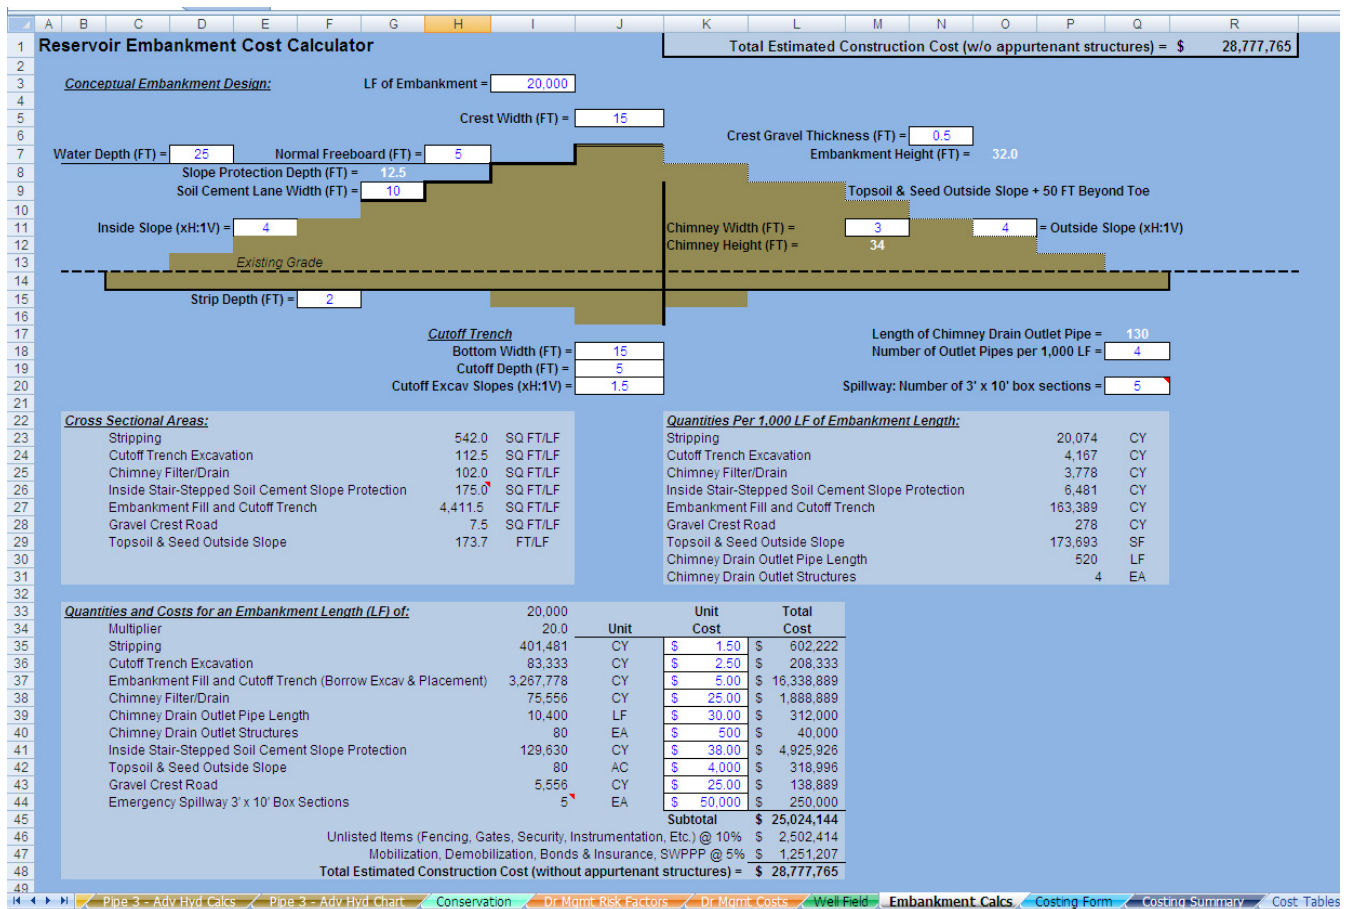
| A | B | C | D | E | F | G | H | I | J | K | L | M | N | O | P | Q | R |
|---|---|---|---|---|---|---|---|---|---|---|---|---|---|---|---|---|---|

Reservoir Embankment Cost Calculator

Total Estimated Construction Cost (w/o appurtenant structures) = $ 28,777,765

Conceptual Embankment Design:

LF of Embankment = 20,000

Crest Width (FT) = 15

Crest Gravel Thickness (FT) = 0.5

Embankment Height (FT) = 32.0

Water Depth (FT) = 25

Normal Freeboard (FT) = 5

Slope Protection Depth (FT) = 12.5

Soil Cement Lane Width (FT) = 10

Topsoil & Seed Outside Slope + 50 FT Beyond Toe

Inside Slope (xH:1V) = 4

Chimney Width (FT) = 3

4 = Outside Slope (xH:1V)

Chimney Height (FT) = 34

Existing Grade

Strip Depth (FT) = 2

Cutoff Trench

Bottom Width (FT) = 15

Cutoff Depth (FT) = 5

Cutoff Excav Slopes (xH:1V) = 1.5

Length of Chimney Drain Outlet Pipe = 130

Number of Outlet Pipes per 1,000 LF = 4

Spillway: Number of 3' x 10' box sections = 5

Cross Sectional Areas:

| | | |
|---|---|---|
| Stripping | 542.0 | SQ FT/LF |
| Cutoff Trench Excavation | 112.5 | SQ FT/LF |
| Chimney Filter/Drain | 102.0 | SQ FT/LF |
| Inside Stair-Stepped Soil Cement Slope Protection | 175.0 | SQ FT/LF |
| Embankment Fill and Cutoff Trench | 4,411.5 | SQ FT/LF |
| Gravel Crest Road | 7.5 | SQ FT/LF |
| Topsoil & Seed Outside Slope | 173.7 | FT/LF |

Quantities Per 1,000 LF of Embankment Length:

| | | |
|---|---|---|
| Stripping | 20,074 | CY |
| Cutoff Trench Excavation | 4,167 | CY |
| Chimney Filter/Drain | 3,778 | CY |
| Inside Stair-Stepped Soil Cement Slope Protection | 6,481 | CY |
| Embankment Fill and Cutoff Trench | 163,389 | CY |
| Gravel Crest Road | 278 | CY |
| Topsoil & Seed Outside Slope | 173,693 | SF |
| Chimney Drain Outlet Pipe Length | 520 | LF |
| Chimney Drain Outlet Structures | 4 | EA |

| Quantities and Costs for an Embankment Length (LF) of: | 20,000 | Unit | Unit Cost | Total Cost |
|---|---|---|---|---|
| Multiplier | 20.0 | | | |
| Stripping | 401,481 | CY | $ 1.50 | $ 602,222 |
| Cutoff Trench Excavation | 83,333 | CY | $ 2.50 | $ 208,333 |
| Embankment Fill and Cutoff Trench (Borrow Excav & Placement) | 3,267,778 | CY | $ 5.00 | $ 16,338,889 |
| Chimney Filter/Drain | 75,556 | CY | $ 25.00 | $ 1,888,889 |
| Chimney Drain Outlet Pipe Length | 10,400 | LF | $ 30.00 | $ 312,000 |
| Chimney Drain Outlet Structures | 80 | EA | $ 500 | $ 40,000 |
| Inside Stair-Stepped Soil Cement Slope Protection | 129,630 | CY | $ 38.00 | $ 4,925,926 |
| Topsoil & Seed Outside Slope | 80 | AC | $ 4,000 | $ 318,996 |
| Gravel Crest Road | 5,556 | CY | $ 25.00 | $ 138,889 |
| Emergency Spillway 3' x 10' Box Sections | 5 | EA | $ 50,000 | $ 250,000 |
| | | | Subtotal | $ 25,024,144 |

Unlisted Items (Fencing, Gates, Security, Instrumentation, Etc.) @ 10% $ 2,502,414

Mobilization, Demobilization, Bonds & Insurance, SWPPP @ 5% $ 1,251,207

Total Estimated Construction Cost (without appurtenant structures) = $ 28,777,765

Pipe 3 - Adv Hyd Calcs | Pipe 3 - Adv Hyd Chart | Conservation | Dr Mgmt Risk Factors | Dr Mgmt Costs | Well Field | Embankment Calcs | Costing Form | Costing Summary | Cost Tables